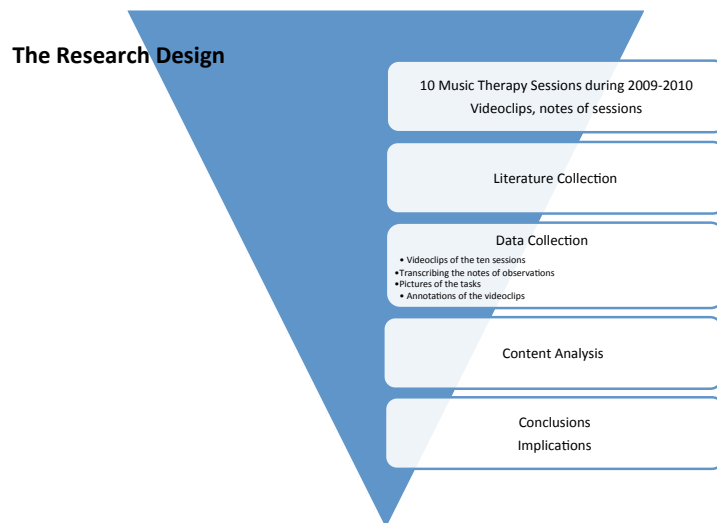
The Research Design

10 Music Therapy Sessions during 2009-2010
Videoclips, notes of sessions

Literature Collection

Data Collection

• Videoclips of the ten sessions
•Transcribing the notes of observations
•Pictures of the tasks
• Annotations of the videoclips

Content Analysis

Conclusions
Implications